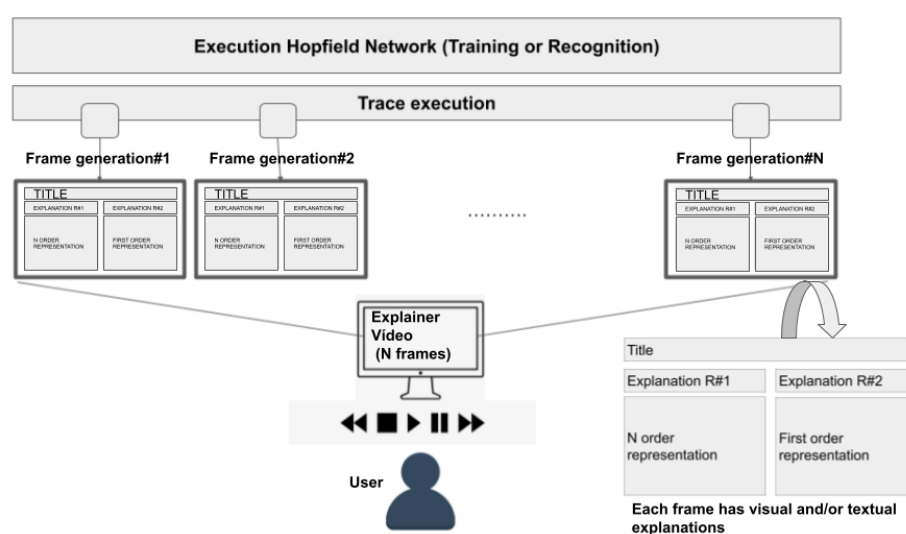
Execution Hopfield Network (Training or Recognition)

Trace execution

Frame generation#1

TITLE

EXPLANATION R#1

EXPLANATION R#2

N ORDER REPRESENTATION

FIRST ORDER REPRESENTATION

Frame generation#2

TITLE

EXPLANATION R#1

EXPLANATION R#2

N ORDER REPRESENTATION

FIRST ORDER REPRESENTATION

..........

Frame generation#N

TITLE

EXPLANATION R#1

EXPLANATION R#2

N ORDER REPRESENTATION

FIRST ORDER REPRESENTATION

Explainer Vídeo (N frames)

User

Title

Explanation R#1

Explanation R#2

N order representation

First order representation

Each frame has visual and/or textual explanations